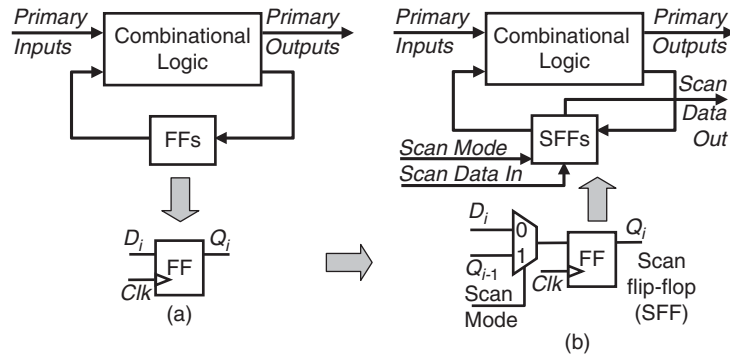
Primary Inputs
Combinational Logic
Primary Outputs
FFs
$D_i$
$Q_i$
FF
Clk
(a)

Primary Inputs
Combinational Logic
Primary Outputs
Scan Data Out
Scan Mode
Scan Data In
SFFs
$D_i$
0
1
$Q_{i-1}$
Scan Mode
FF
Clk
$Q_i$
Scan flip-flop (SFF)
(b)